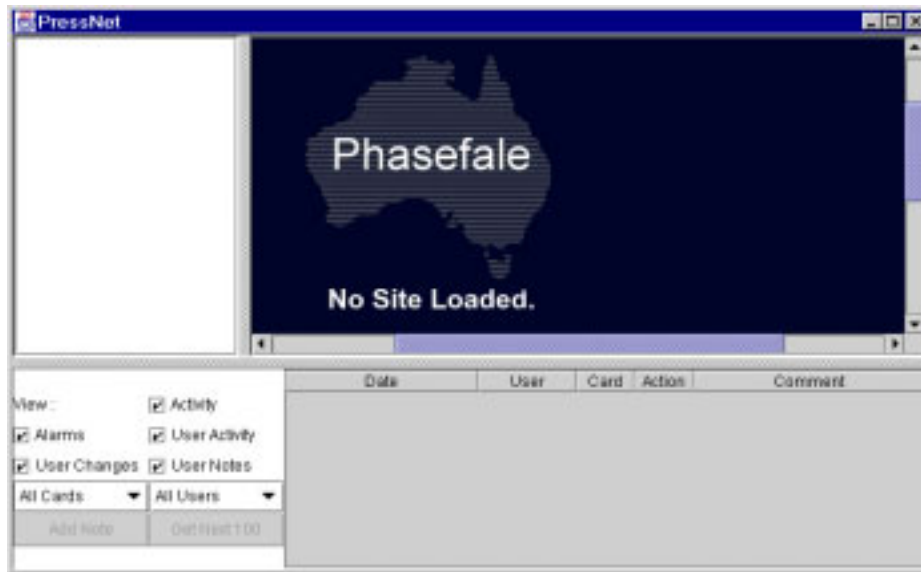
PressNet

Phasefale

No Site Loaded.

| Date | User | Card | Action | Comment |
|---|---|---|---|---|

View :
Activity
Alarms
User Activity
User Changes
User Notes
All Cards
All Users
Add Note
Get Next 100